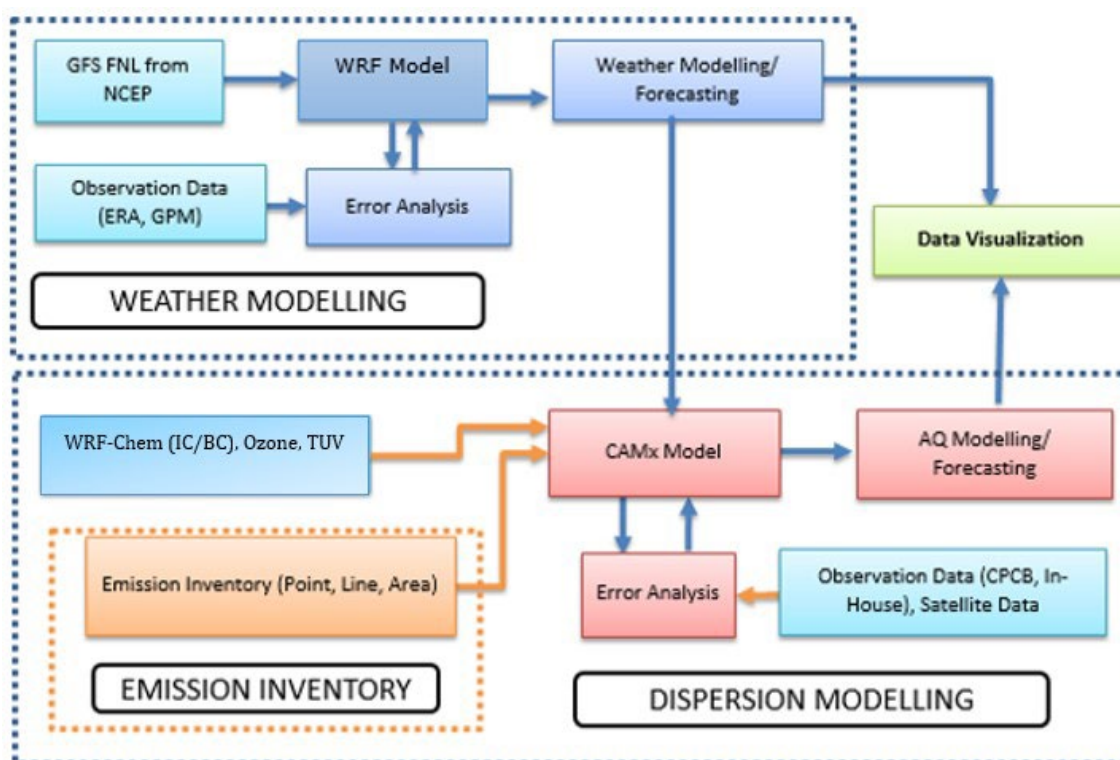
GFS FNL from NCEP

WRF Model

Weather Modelling/ Forecasting

Observation Data (ERA, GPM)

Error Analysis

Data Visualization

WEATHER MODELLING

WRF-Chem (IC/BC), Ozone, TUV

CAMx Model

AQ Modelling/ Forecasting

Emission Inventory (Point, Line, Area)

Error Analysis

Observation Data (CPCB, In-House), Satellite Data

EMISSION INVENTORY

DISPERSION MODELLING